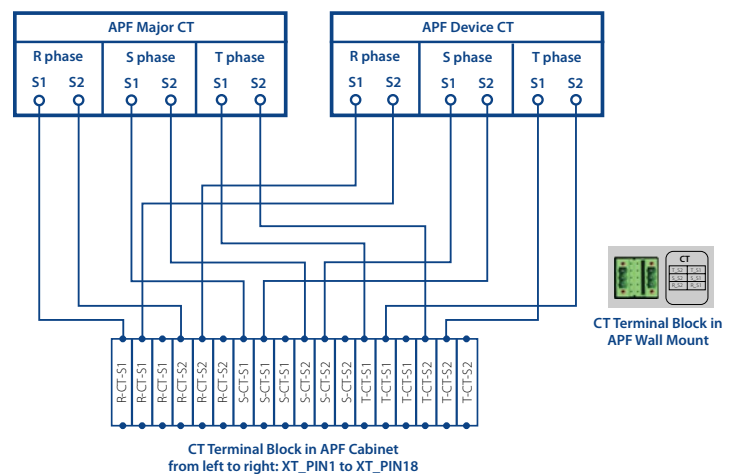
APF Major CT

R phase
S1 S2

S phase
S1 S2

T phase
S1 S2

APF Device CT

R phase
S1 S2

S phase
S1 S2

T phase
S1 S2

R-CT-S1
R-CT-S1
R-CT-S1
R-CT-S2
R-CT-S2
R-CT-S2
S-CT-S1
S-CT-S1
S-CT-S1
S-CT-S2
S-CT-S2
S-CT-S2
T-CT-S1
T-CT-S1
T-CT-S1
T-CT-S2
T-CT-S2
T-CT-S2

CT Terminal Block in APF Cabinet
from left to right: XT_PIN1 to XT_PIN18

CT
T_S2 T_S1
S_S2 S_S1
R_S2 R_S1

CT Terminal Block in APF Wall Mount